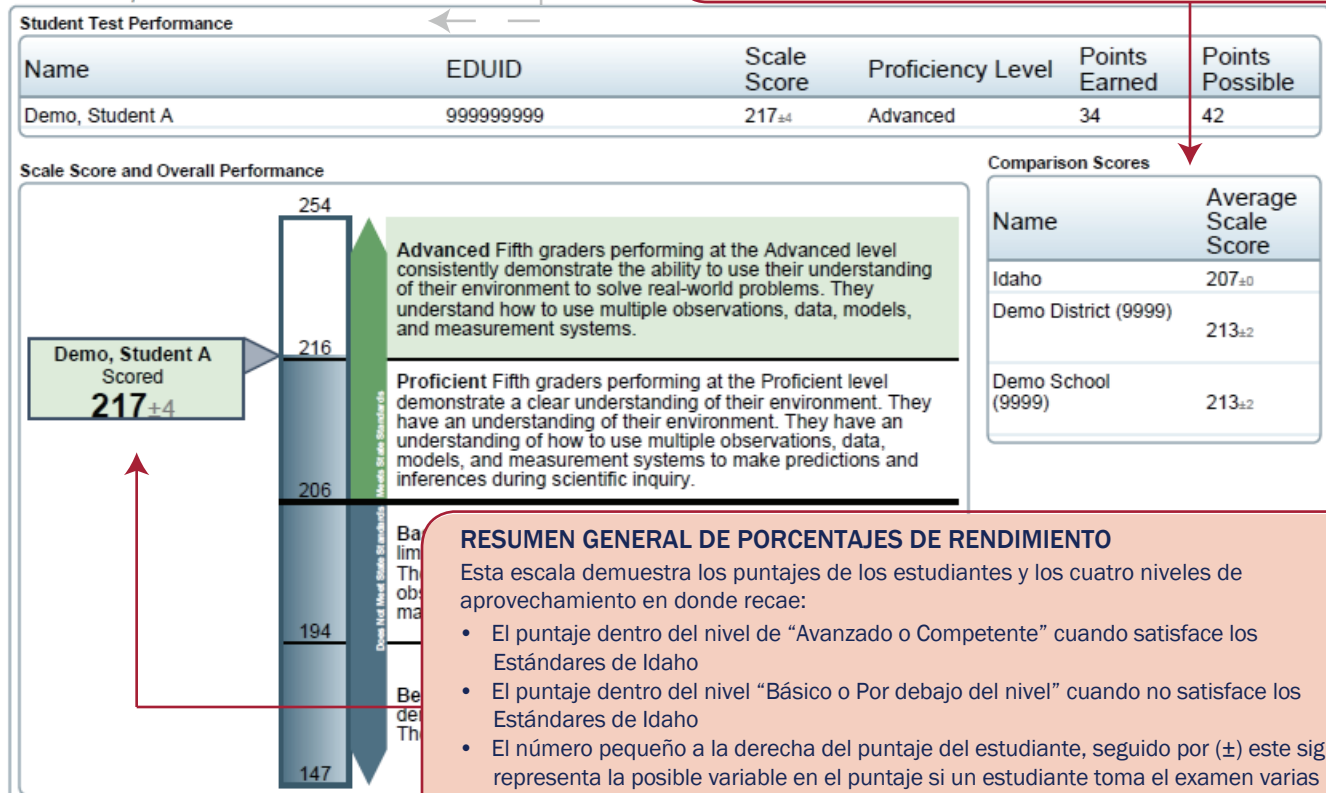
Student Test Performance

| Name | EDUID | Scale Score | Proficiency Level | Points Earned | Points Possible |
|---|---|---|---|---|---|
| Demo, Student A | 999999999 | 217±4 | Advanced | 34 | 42 |

Scale Score and Overall Performance

254

Advanced Fifth graders performing at the Advanced level consistently demonstrate the ability to use their understanding of their environment to solve real-world problems. They understand how to use multiple observations, data, models, and measurement systems.

Demo, Student A
Scored
217±4

216

Proficient Fifth graders performing at the Proficient level demonstrate a clear understanding of their environment. They have an understanding of their environment. They have an understanding of how to use multiple observations, data, models, and measurement systems to make predictions and inferences during scientific inquiry.

Meets State Standards

206

Ba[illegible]
lim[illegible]
The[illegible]
obs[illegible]
ma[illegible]

Does Not Meet State Standards

194

Be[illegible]
de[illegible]
The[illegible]

147

Comparison Scores

| Name | Average Scale Score |
|---|---|
| Idaho | 207±0 |
| Demo District (9999) | 213±2 |
| Demo School (9999) | 213±2 |

RESUMEN GENERAL DE PORCENTAJES DE RENDIMIENTO
Esta escala demuestra los puntajes de los estudiantes y los cuatro niveles de aprovechamiento en donde recae:
• El puntaje dentro del nivel de “Avanzado o Competente” cuando satisface los Estándares de Idaho
• El puntaje dentro del nivel “Básico o Por debajo del nivel” cuando no satisface los Estándares de Idaho
• El número pequeño a la derecha del puntaje del estudiante, seguido por (±) este sig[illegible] representa la posible variable en el puntaje si un estudiante toma el examen varias